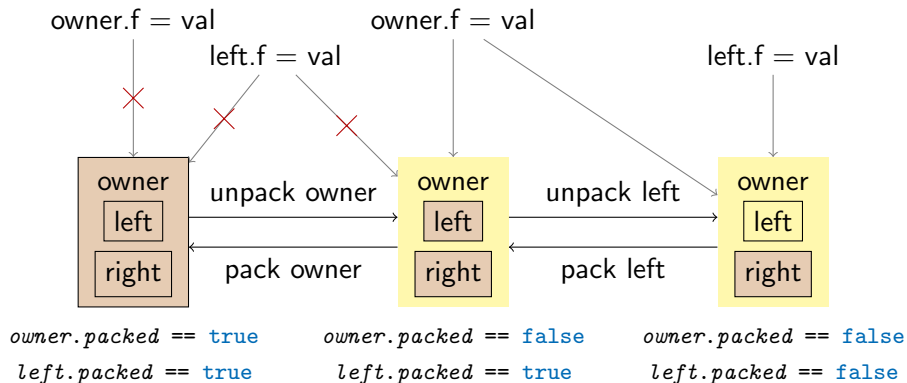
owner.f = val

left.f = val

owner.f = val

left.f = val

owner
left
right

unpack owner

pack owner

owner
left
right

unpack left

pack left

owner
left
right

*owner.packed* == true
*left.packed* == true

*owner.packed* == false
*left.packed* == true

*owner.packed* == false
*left.packed* == false